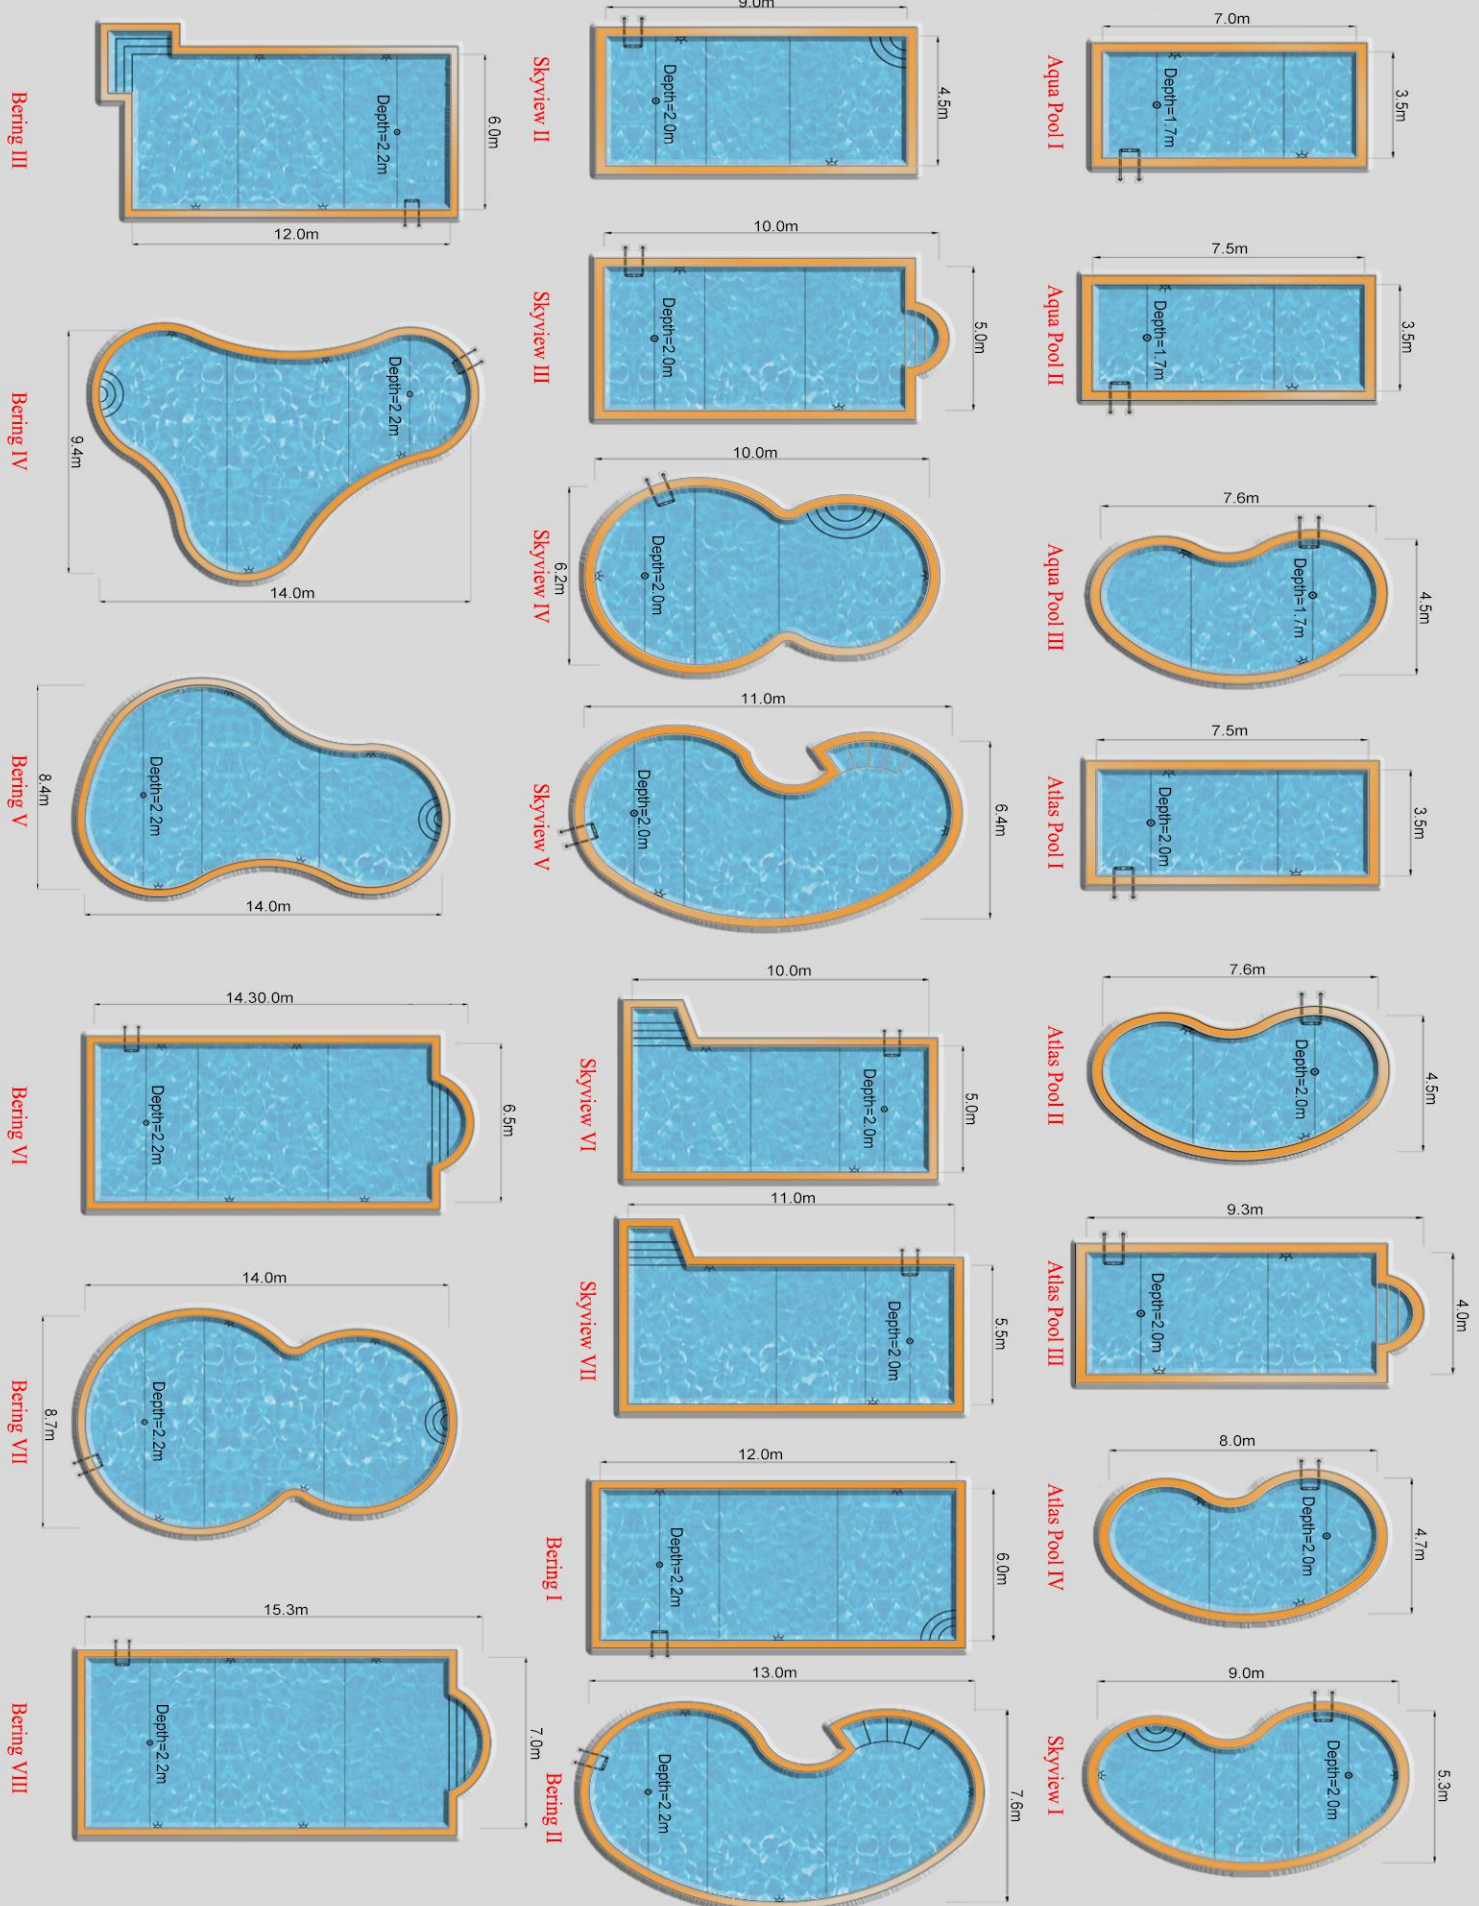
Bering III
Depth=2.2m
6.0m
12.0m

Skyview II
9.0m
Depth=2.0m
4.5m

Aqua Pool I
7.0m
Depth=1.7m
3.5m

Bering IV
Depth=2.2m
9.4m
14.0m

Skyview III
10.0m
Depth=2.0m
5.0m

Aqua Pool II
7.5m
Depth=1.7m
3.5m

Skyview IV
10.0m
6.2m
Depth=2.0m

Aqua Pool III
7.6m
Depth=1.7m
4.5m

Bering V
8.4m
Depth=2.2m
14.0m

Skyview V
11.0m
Depth=2.0m
6.4m

Atlas Pool I
7.5m
Depth=2.0m
3.5m

Bering VI
14.30.0m
Depth=2.2m
6.5m

Skyview VI
10.0m
Depth=2.0m
5.0m

Atlas Pool II
7.6m
Depth=2.0m
4.5m

Bering VII
14.0m
8.7m
Depth=2.2m

Skyview VII
11.0m
Depth=2.0m
5.5m

Atlas Pool III
9.3m
Depth=2.0m
4.0m

Bering I
12.0m
Depth=2.2m
6.0m

Atlas Pool IV
8.0m
Depth=2.0m
4.7m

Bering VIII
15.3m
Depth=2.2m
7.0m

Bering II
13.0m
Depth=2.2m
7.6m

Skyview I
9.0m
Depth=2.0m
5.3m